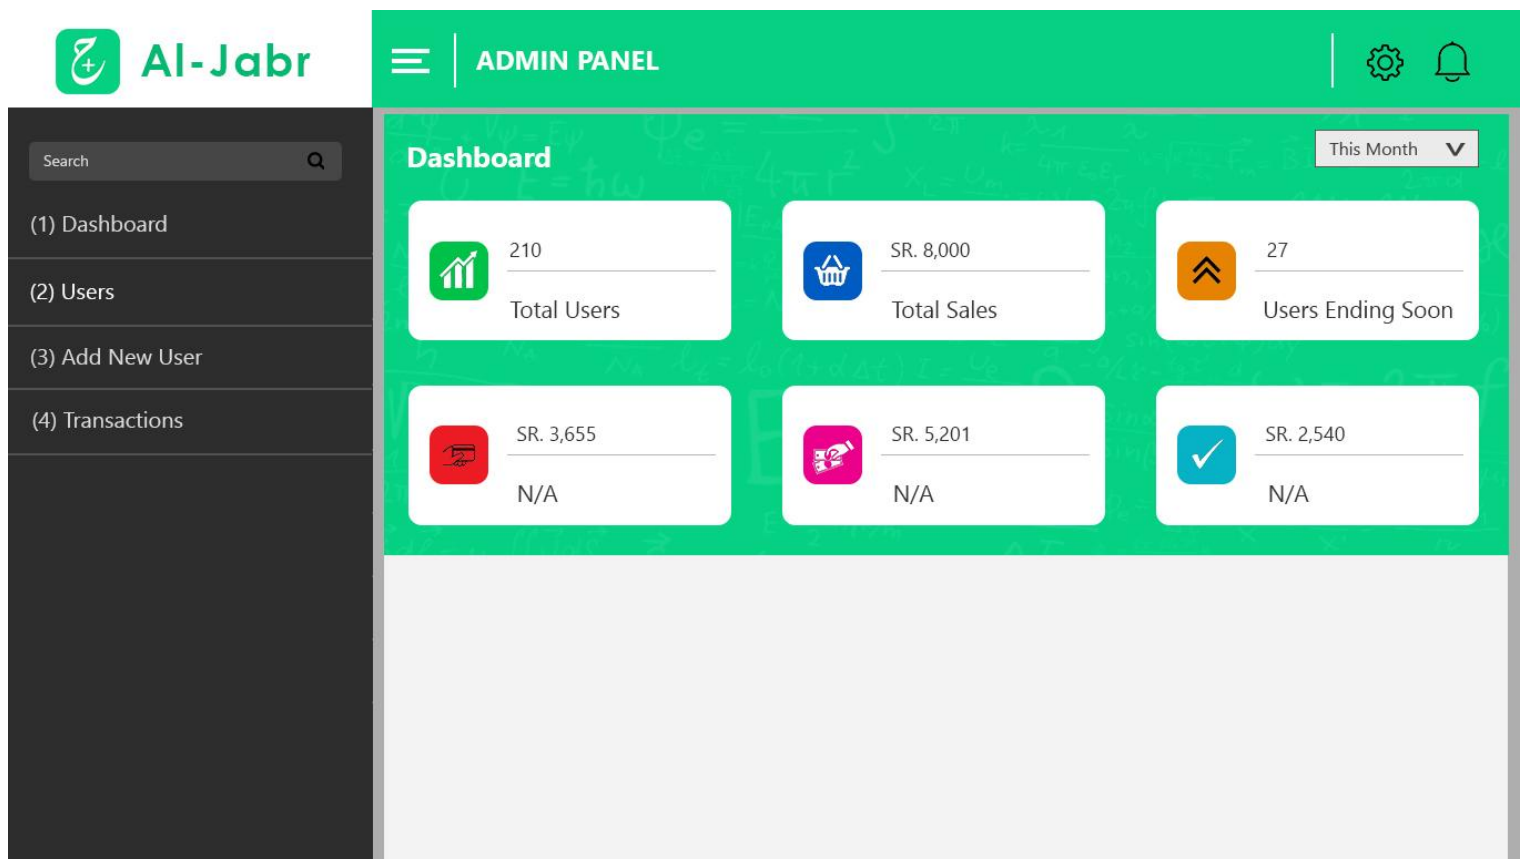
Al-Jabr

ADMIN PANEL

Search

(1) Dashboard

(2) Users

(3) Add New User

(4) Transactions

Dashboard

This Month

210
Total Users

SR. 8,000
Total Sales

27
Users Ending Soon

SR. 3,655
N/A

SR. 5,201
N/A

SR. 2,540
N/A